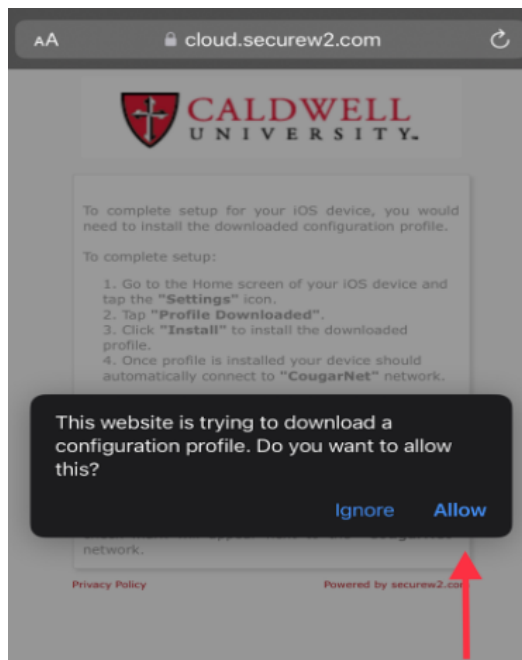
AA cloud.securew2.com

CALDWELL UNIVERSITY.

To complete setup for your iOS device, you would need to install the downloaded configuration profile.

To complete setup:

1. Go to the Home screen of your iOS device and tap the "Settings" icon.
2. Tap "Profile Downloaded".
3. Click "Install" to install the downloaded profile.
4. Once profile is installed your device should automatically connect to "CougarNet" network.

This website is trying to download a configuration profile. Do you want to allow this?

Ignore Allow

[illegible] network.

Privacy Policy

Powered by securew2.com